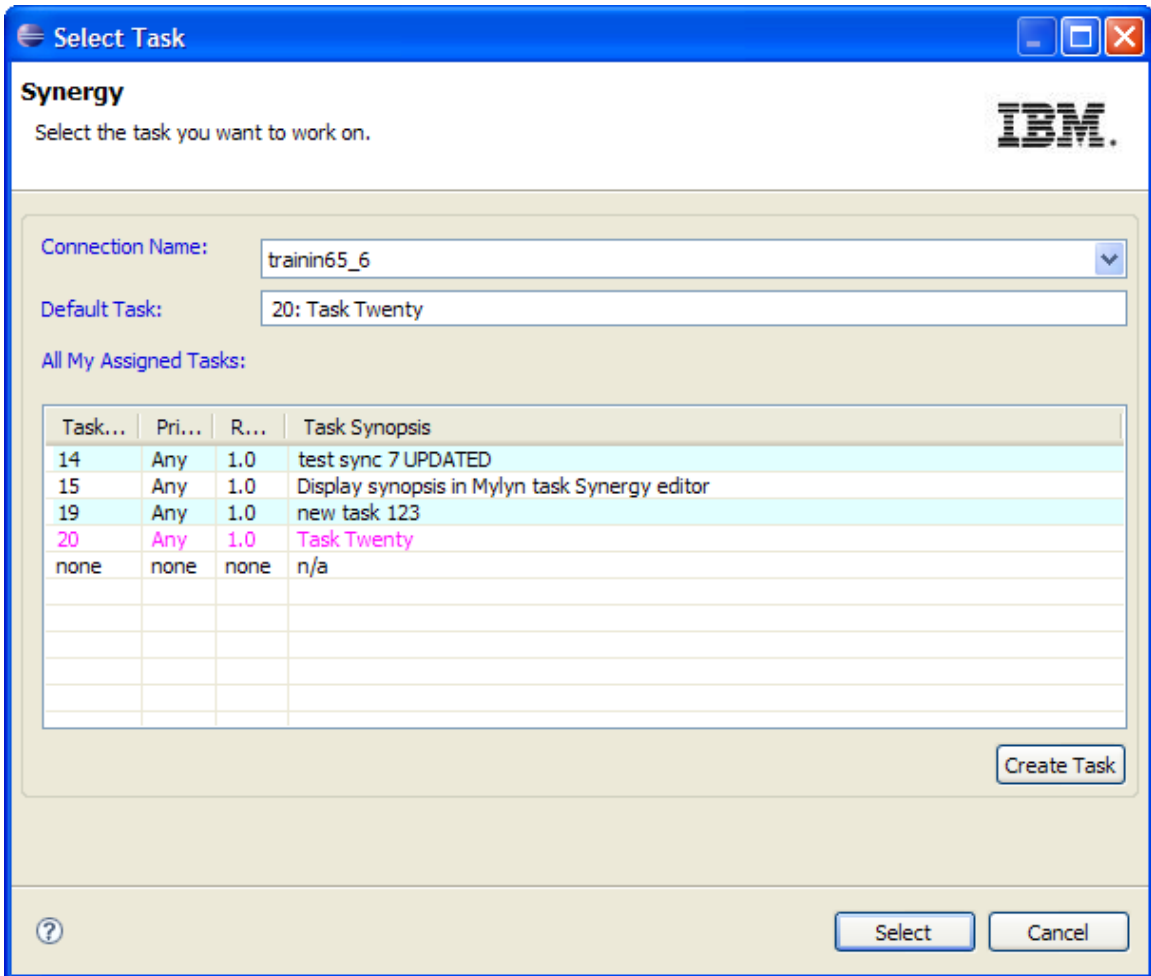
Select Task

Synergy

Select the task you want to work on.

IBM.

Connection Name: trainin65_6

Default Task: 20: Task Twenty

All My Assigned Tasks:

| Task... | Pri... | R... | Task Synopsis |
|---|---|---|---|
| 14 | Any | 1.0 | test sync 7 UPDATED |
| 15 | Any | 1.0 | Display synopsis in Mylyn task Synergy editor |
| 19 | Any | 1.0 | new task 123 |
| 20 | Any | 1.0 | Task Twenty |
| none | none | none | n/a |

Create Task

Select Cancel